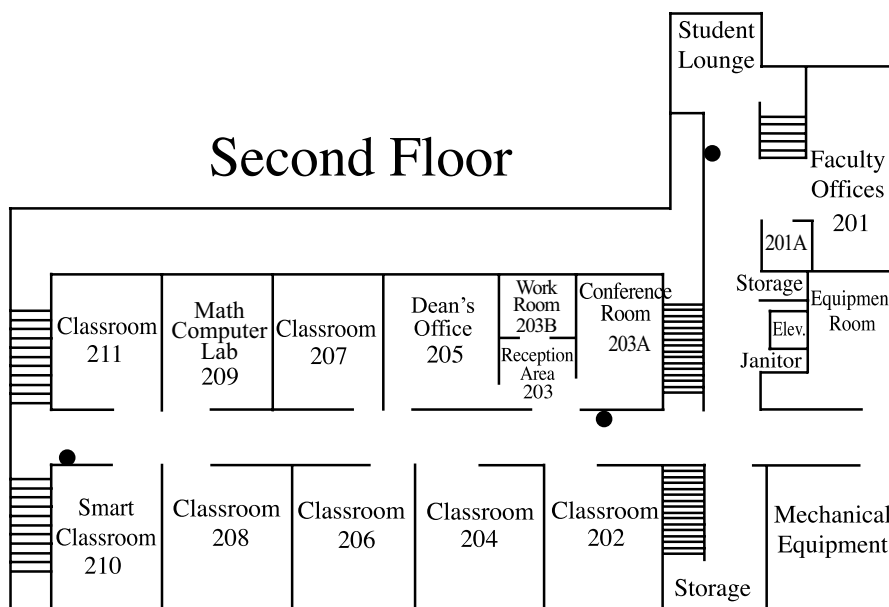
Student Lounge

Second Floor

Faculty Offices 201

201A

Storage

Equipmen Room

Elev.

Janitor

Classroom 211

Math Computer Lab 209

Classroom 207

Dean's Office 205

Work Room 203B

Reception Area 203

Conference Room 203A

Smart Classroom 210

Classroom 208

Classroom 206

Classroom 204

Classroom 202

Storage

Mechanical Equipment